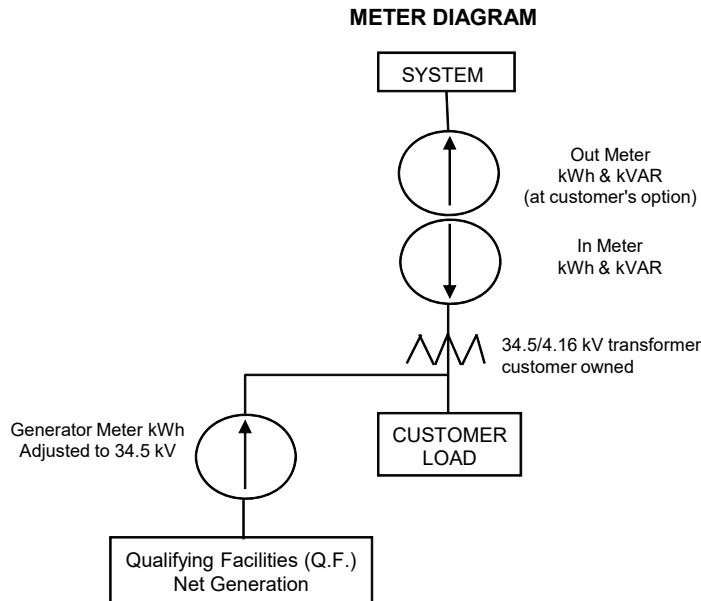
METER DIAGRAM

SYSTEM

Out Meter
kWh & kVAR
(at customer's option)

In Meter
kWh & kVAR

34.5/4.16 kV transformer
customer owned

Generator Meter kWh
Adjusted to 34.5 kV

CUSTOMER
LOAD

Qualifying Facilities (Q.F.)
Net Generation